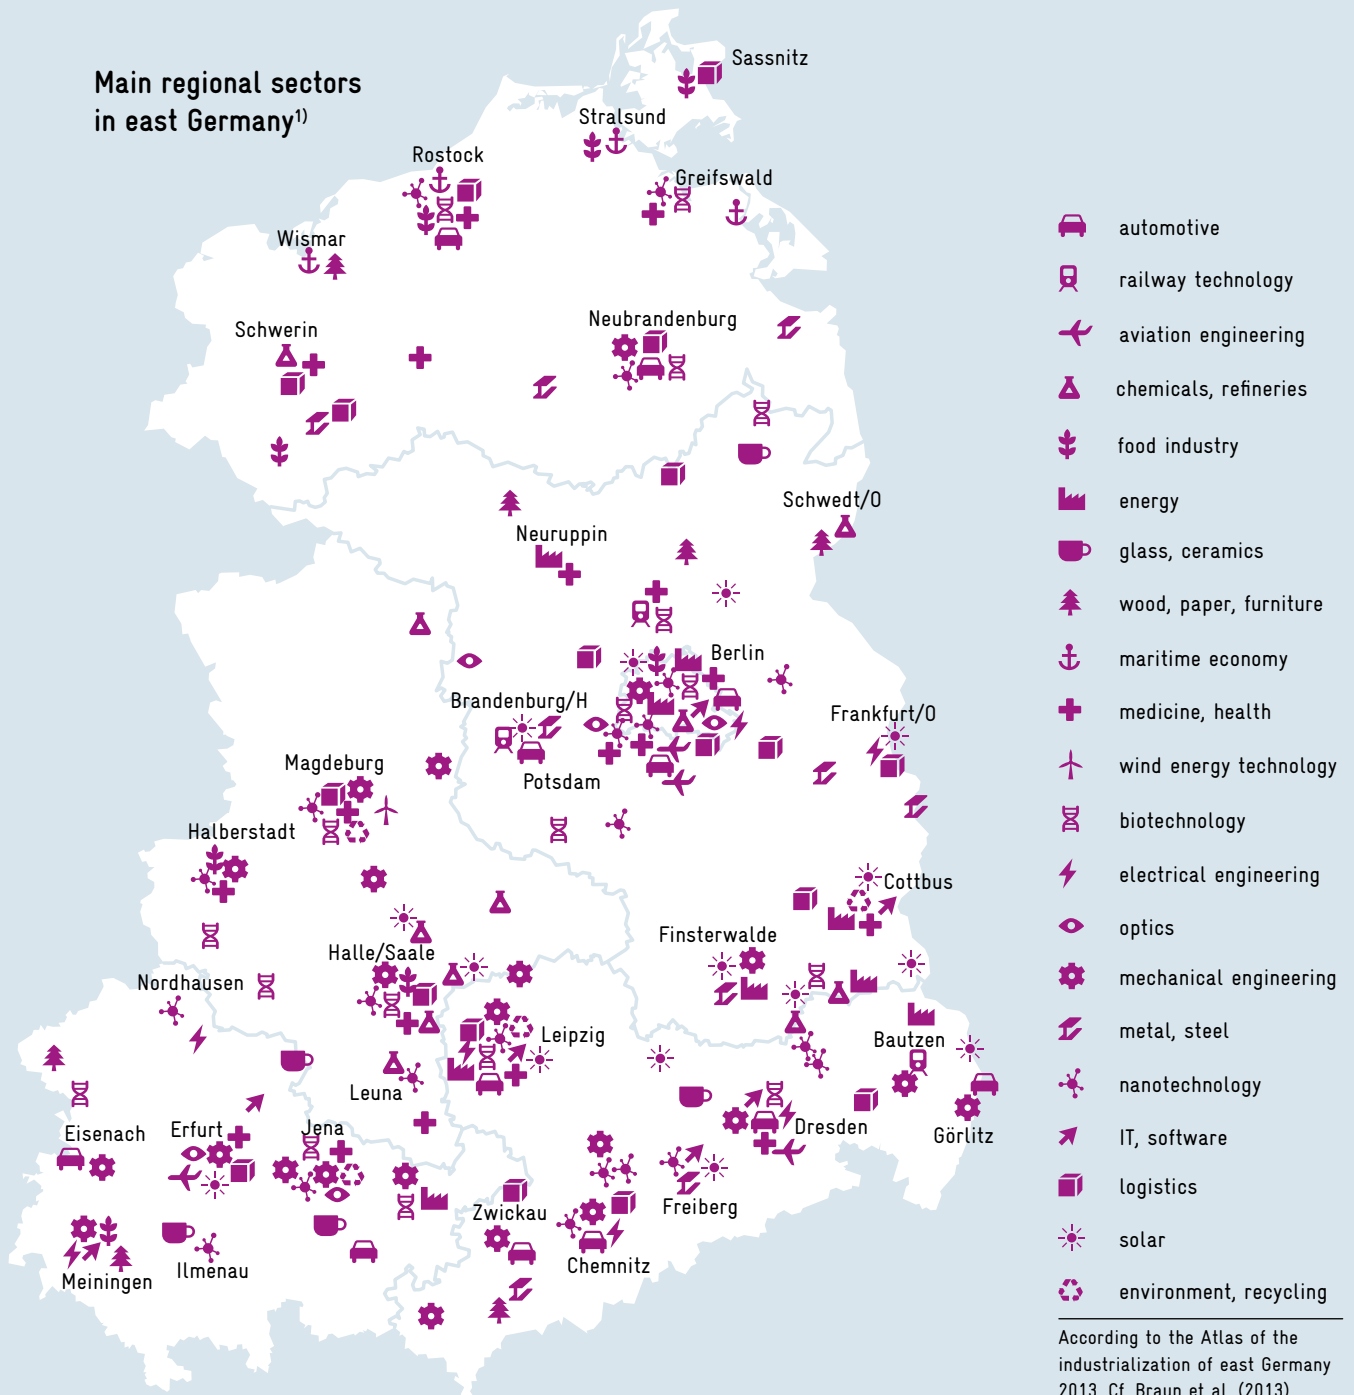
Main regional sectors in east Germany$^{1)}$

Sassnitz
Stralsund
Rostock
Greifswald
Wismar
Schwerin
Neubrandenburg
Schwedt/O
Neuruppin
Berlin
Brandenburg/H
Frankfurt/O
Potsdam
Magdeburg
Halberstadt
Cottbus
Finsterwalde
Halle/Saale
Nordhausen
Leipzig
Bautzen
Leuna
Eisenach
Erfurt
Jena
Dresden
Görlitz
Zwickau
Freiberg
Chemnitz
Meiningen
Ilmenau

automotive
railway technology
aviation engineering
chemicals, refineries
food industry
energy
glass, ceramics
wood, paper, furniture
maritime economy
medicine, health
wind energy technology
biotechnology
electrical engineering
optics
mechanical engineering
metal, steel
nanotechnology
IT, software
logistics
solar
environment, recycling

According to the Atlas of the industrialization of east Germany 2013. Cf. Braun et al. (2013).